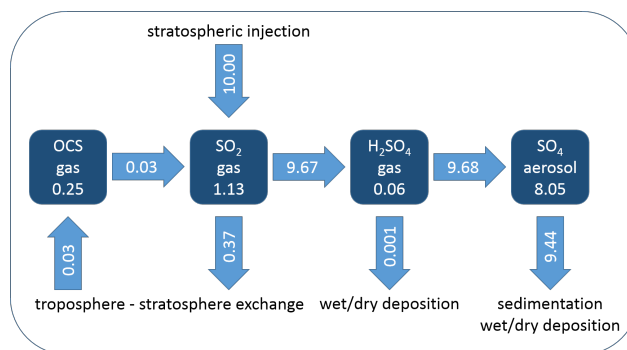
stratospheric injection

10.00

OCS gas 0.25

0.03

$SO_2$ gas 1.13

9.67

$H_2SO_4$ gas 0.06

9.68

$SO_4$ aerosol 8.05

0.03

0.37

0.001

9.44

troposphere - stratosphere exchange

wet/dry deposition

sedimentation wet/dry deposition